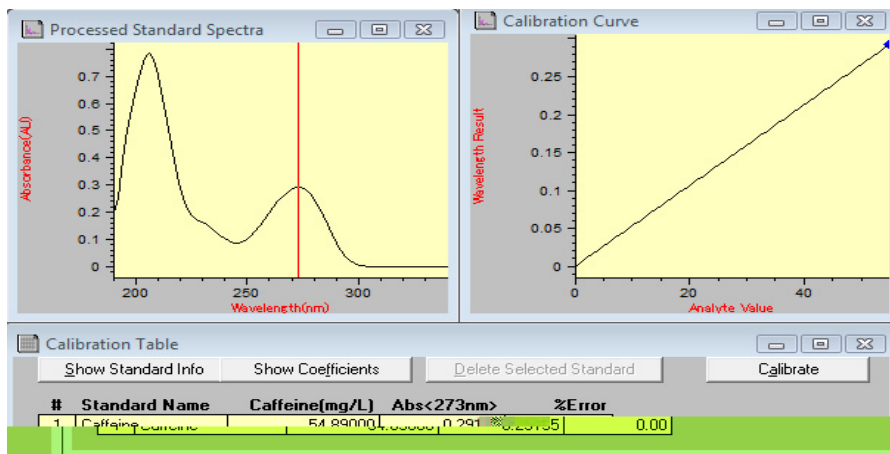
Processed Standard Spectra

0.7
0.6
0.5
0.4
0.3
0.2
0.1
0

Absorbance(AU)

200 250 300

Wavelength(nm)

Calibration Curve

0.25
0.2
0.15
0.1
0.05
0

Wavelength Result

0 20 40

Analyte Value

Calibration Table

Show Standard Info

Show Coefficients

Delete Selected Standard

Calibrate

| # | Standard Name | Caffeine(mg/L) | Abs<273nm> | %Error |
|---|---|---|---|---|
| 1 | Caffeine | 54.89000 | 0.291 | 0.00 |